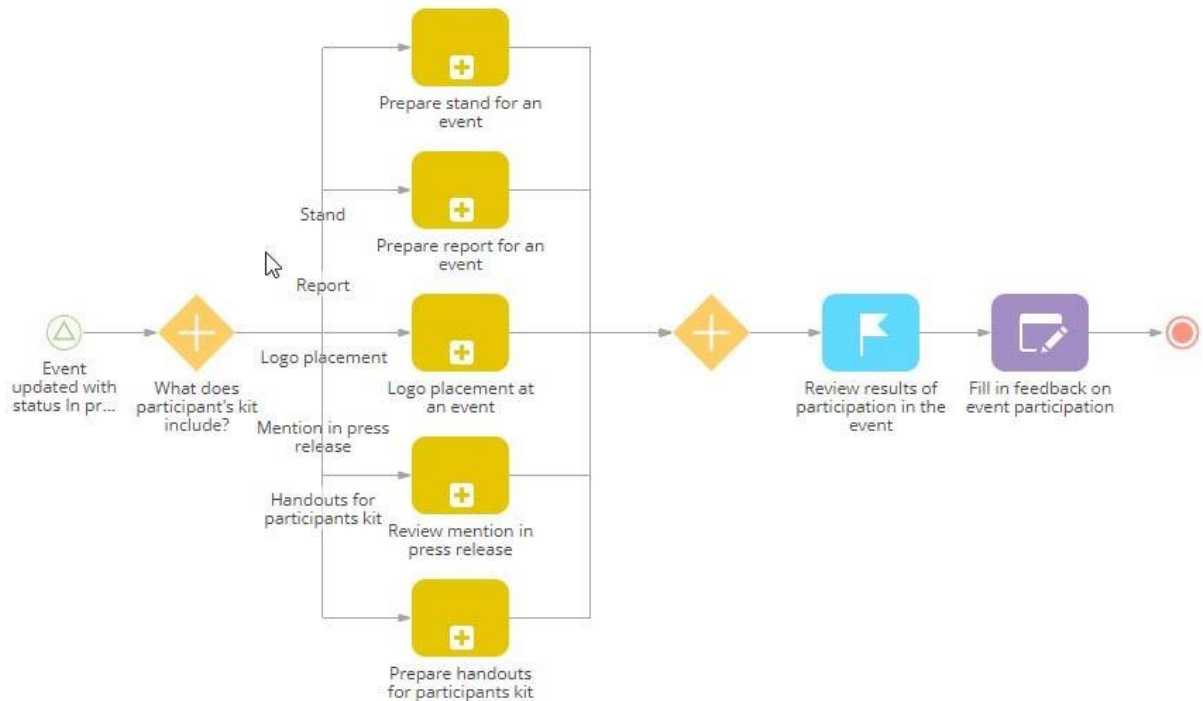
Prepare stand for an event

Stand

Prepare report for an event

Report

Event updated with status In pr...

What does participant's kit include?

Logo placement

Logo placement at an event

Review results of participation in the event

Fill in feedback on event participation

Mention in press release

Handouts for participants kit

Review mention in press release

Prepare handouts for participants kit